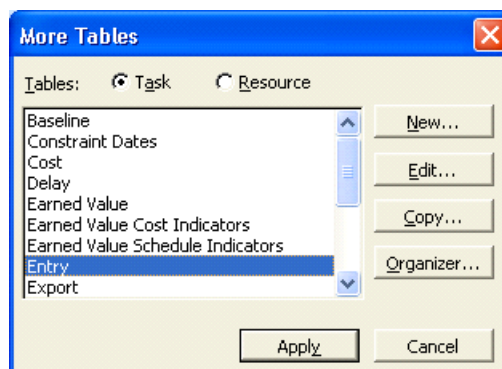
More Tables

Tables: Task Resource

Baseline
Constraint Dates
Cost
Delay
Earned Value
Earned Value Cost Indicators
Earned Value Schedule Indicators
Entry
Export

New...
Edit...
Copy...
Organizer...

Apply
Cancel